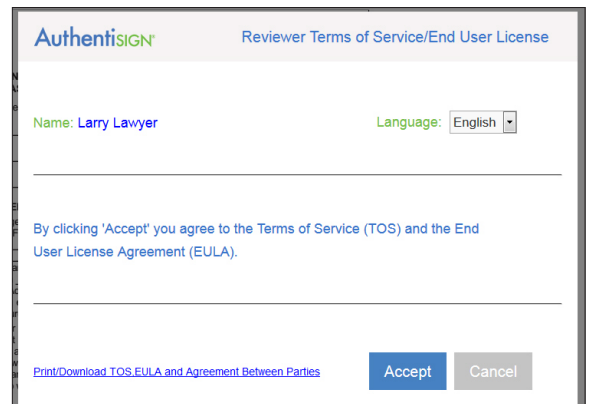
AuthentiSIGN

Reviewer Terms of Service/End User License

Name: Larry Lawyer

Language: English

By clicking 'Accept' you agree to the Terms of Service (TOS) and the End User License Agreement (EULA).

Print/Download TOS.EULA and Agreement Between Parties

Accept

Cancel